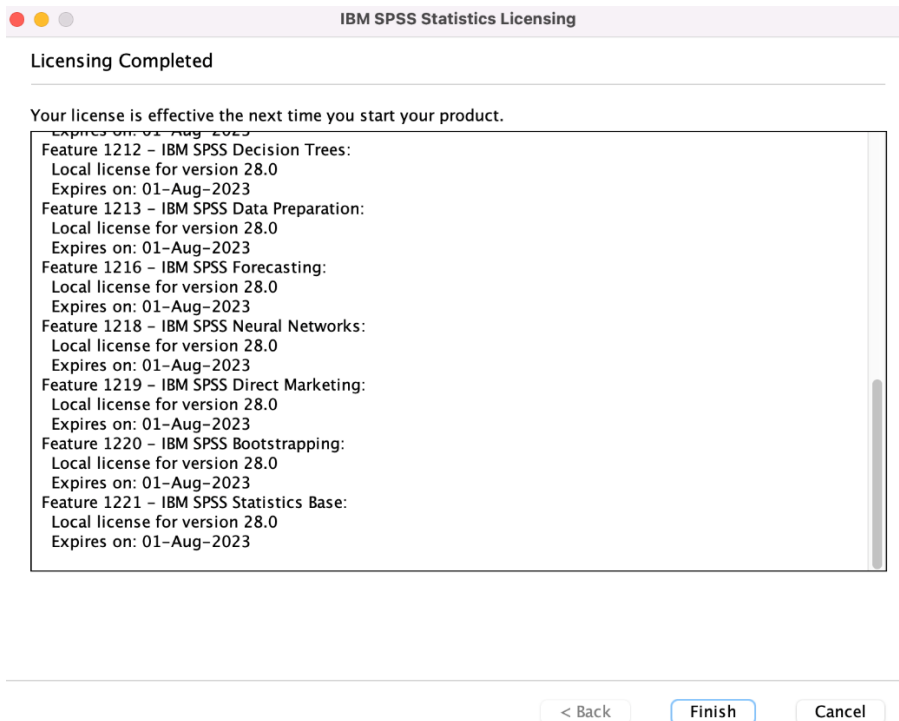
IBM SPSS Statistics Licensing

Licensing Completed

Your license is effective the next time you start your product.

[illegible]
Feature 1212 - IBM SPSS Decision Trees:
Local license for version 28.0
Expires on: 01-Aug-2023
Feature 1213 - IBM SPSS Data Preparation:
Local license for version 28.0
Expires on: 01-Aug-2023
Feature 1216 - IBM SPSS Forecasting:
Local license for version 28.0
Expires on: 01-Aug-2023
Feature 1218 - IBM SPSS Neural Networks:
Local license for version 28.0
Expires on: 01-Aug-2023
Feature 1219 - IBM SPSS Direct Marketing:
Local license for version 28.0
Expires on: 01-Aug-2023
Feature 1220 - IBM SPSS Bootstrapping:
Local license for version 28.0
Expires on: 01-Aug-2023
Feature 1221 - IBM SPSS Statistics Base:
Local license for version 28.0
Expires on: 01-Aug-2023

< Back
Finish
Cancel